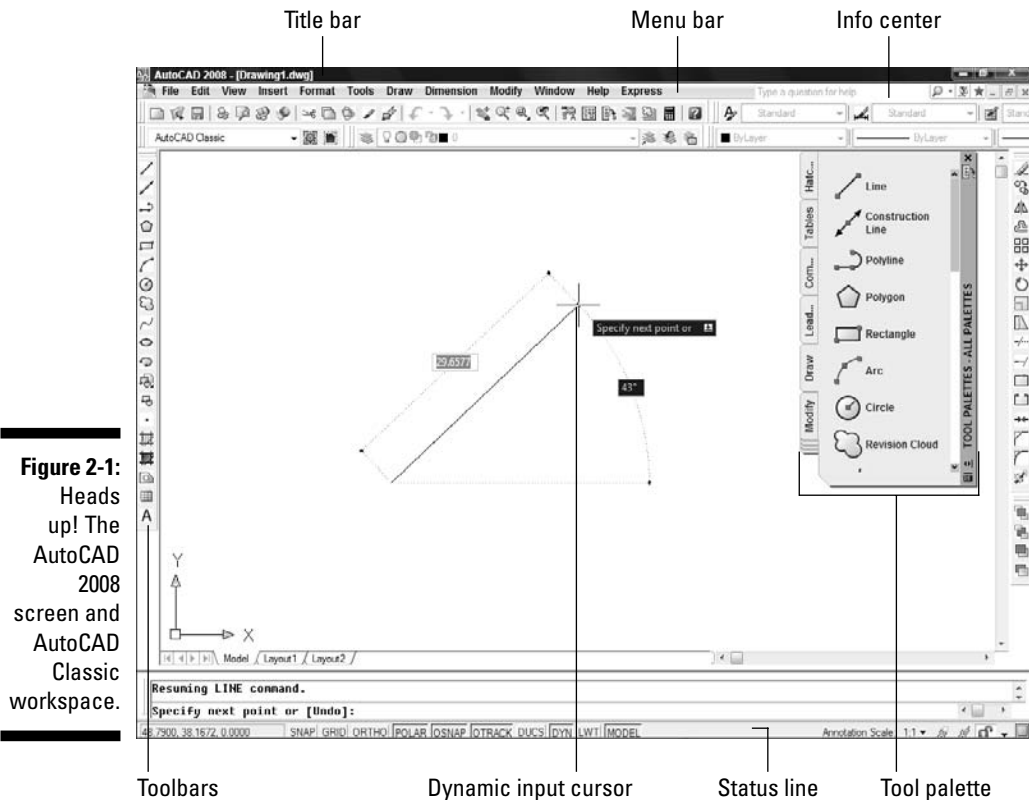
Title bar

Menu bar

Info center

AutoCAD 2008 - [Drawing1.dwg]

File Edit View Insert Format Tools Draw Dimension Modify Window Help Express

Type a question for help

Standard

Standard

AutoCAD Classic

ByLayer

ByLayer

Hatc...

Tables

Com...

Lead...

Draw

Modify

Line

Construction Line

Polyline

Polygon

Rectangle

Arc

Circle

Revision Cloud

TOOL PALETTES - ALL PALETTES

Specify next point or

29.6577

43°

Y

X

Model Layout1 Layout2

Resuming LINE command.

Specify next point or [Undo]:

48.7900, 38.1672, 0.0000 SNAP GRID ORTHO POLAR OSNAP OTRACK DUCS DYN LWT MODEL

Annotation Scale: 1:1

**Figure 2-1:** Heads up! The AutoCAD 2008 screen and AutoCAD Classic workspace.

Toolbars

Dynamic input cursor

Status line

Tool palette